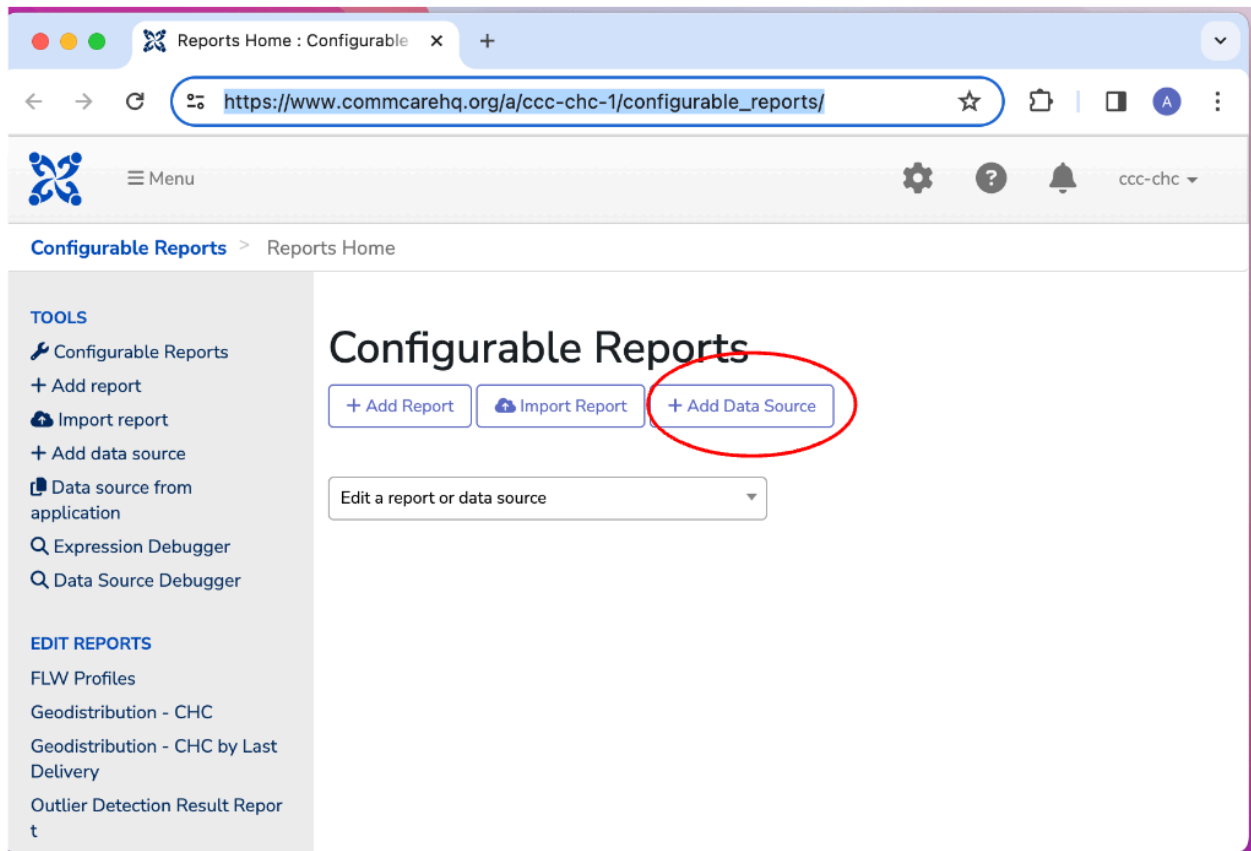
Reports Home : Configurable ×

+

https://www.commcarehq.org/a/ccc-chc-1/configurable_reports/

A

≡ Menu

ccc-chc

Configurable Reports > Reports Home

TOOLS

Configurable Reports

+ Add report

Import report

+ Add data source

Data source from application

Expression Debugger

Data Source Debugger

EDIT REPORTS

FLW Profiles

Geodistribution - CHC

Geodistribution - CHC by Last Delivery

Outlier Detection Result Repor t

Configurable Reports

+ Add Report

Import Report

+ Add Data Source

Edit a report or data source